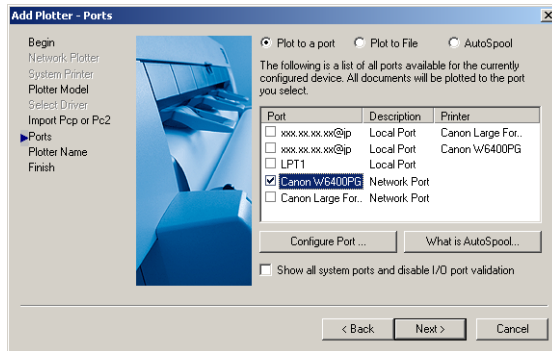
Add Plotter - Ports

Begin
Network Plotter
System Printer
Plotter Model
Select Driver
Import Pcp or Pc2
Ports
Plotter Name
Finish

Plot to a port   Plot to File   AutoSpool

The following is a list of all ports available for the currently configured device. All documents will be plotted to the port you select.

| Port | Description | Printer |
|---|---|---|
| xxx.xx.xx.xx@ip | Local Port | Canon Large For.. |
| xxx.xx.xx.xx@ip | Local Port | Canon W6400PG |
| LPT1 | Local Port | |
| Canon W6400PG | Network Port | |
| Canon Large For.. | Network Port | |

Configure Port ...   What is AutoSpool...

Show all system ports and disable I/O port validation

< Back   Next >   Cancel